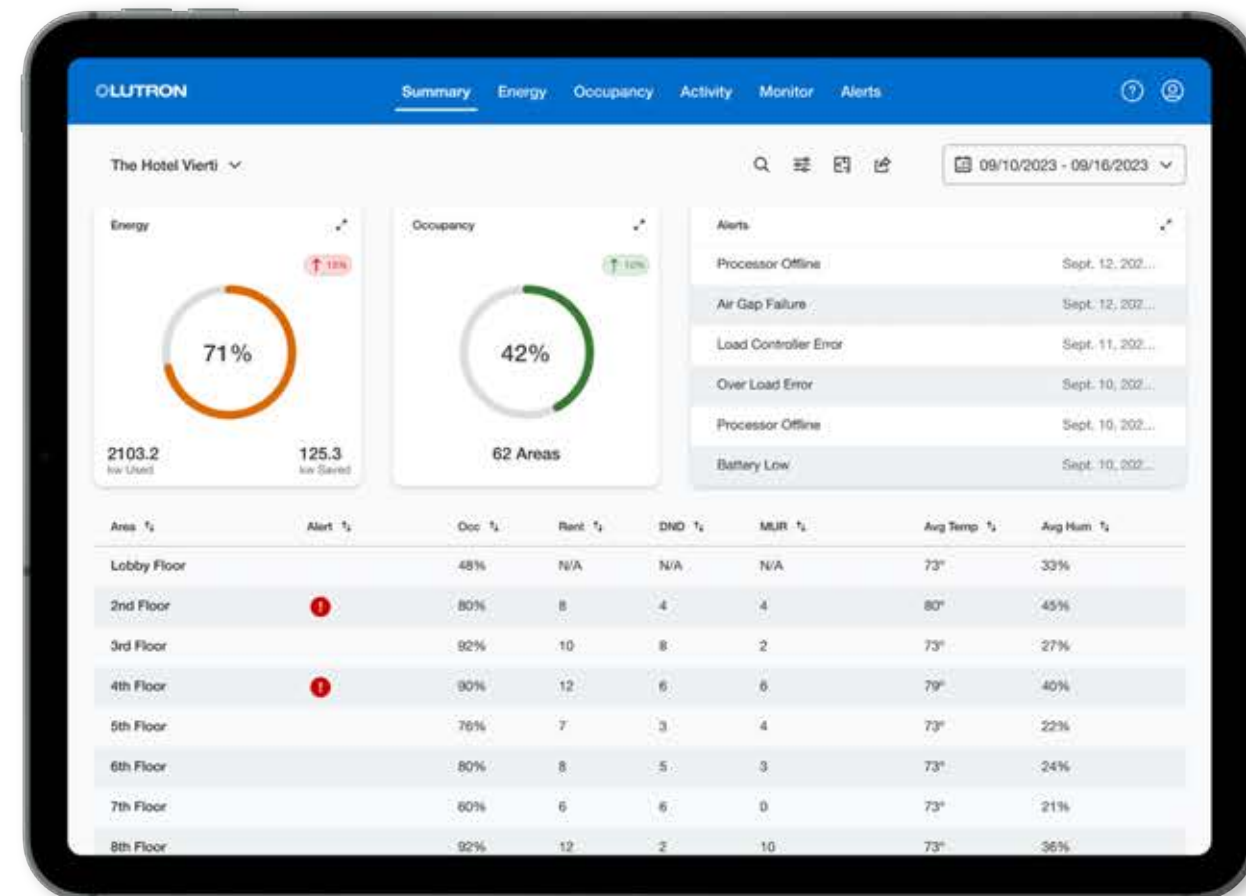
LUTRON

Summary Energy Occupancy Activity Monitor Alerts

The Hotel Vierti

09/10/2023 - 09/16/2023

Energy

↑ 15%

71%

2103.2
kw Used

125.3
kw Saved

Occupancy

↑ 12%

42%

62 Areas

Alerts

| | |
|---|---|
| Processor Offline | Sept. 12, 202... |
| Air Gap Failure | Sept. 12, 202... |
| Load Controller Error | Sept. 11, 202... |
| Over Load Error | Sept. 10, 202... |
| Processor Offline | Sept. 10, 202... |
| Battery Low | Sept. 10, 202... |

| Area | Alert | Occ | Rent | DND | MUR | Avg Temp | Avg Hum |
|---|---|---|---|---|---|---|---|
| Lobby Floor | | 48% | N/A | N/A | N/A | 73° | 33% |
| 2nd Floor | ! | 80% | 8 | 4 | 4 | 80° | 45% |
| 3rd Floor | | 92% | 10 | 8 | 2 | 73° | 27% |
| 4th Floor | ! | 90% | 12 | 6 | 6 | 79° | 40% |
| 5th Floor | | 76% | 7 | 3 | 4 | 73° | 22% |
| 6th Floor | | 80% | 8 | 5 | 3 | 73° | 24% |
| 7th Floor | | 60% | 6 | 6 | 0 | 73° | 21% |
| 8th Floor | | 92% | 12 | 2 | 10 | 73° | 36% |